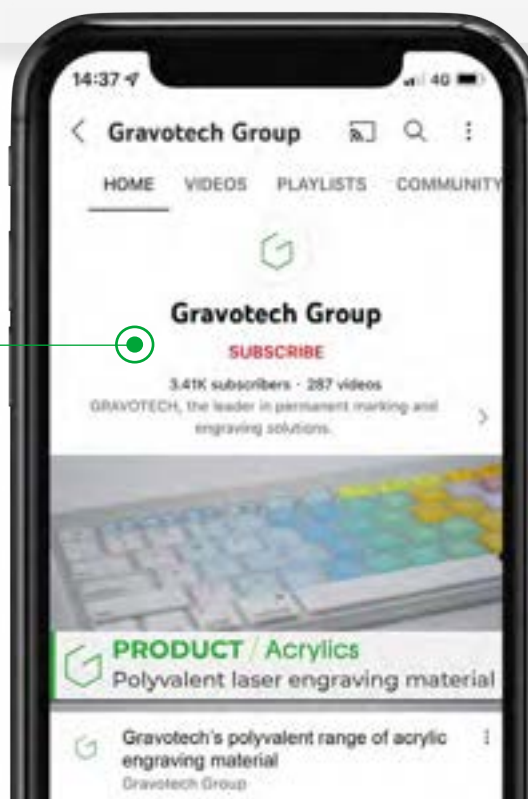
14:37

4G

Gravotech Group

HOME VIDEOS PLAYLISTS COMMUNITY

Gravotech Group

SUBSCRIBE

3.41K subscribers · 287 videos

GRAVOTECH, the leader in permanent marking and engraving solutions.

PRODUCT / Acrylics

Polyvalent laser engraving material

Gravotech's polyvalent range of acrylic engraving material

Gravotech Group